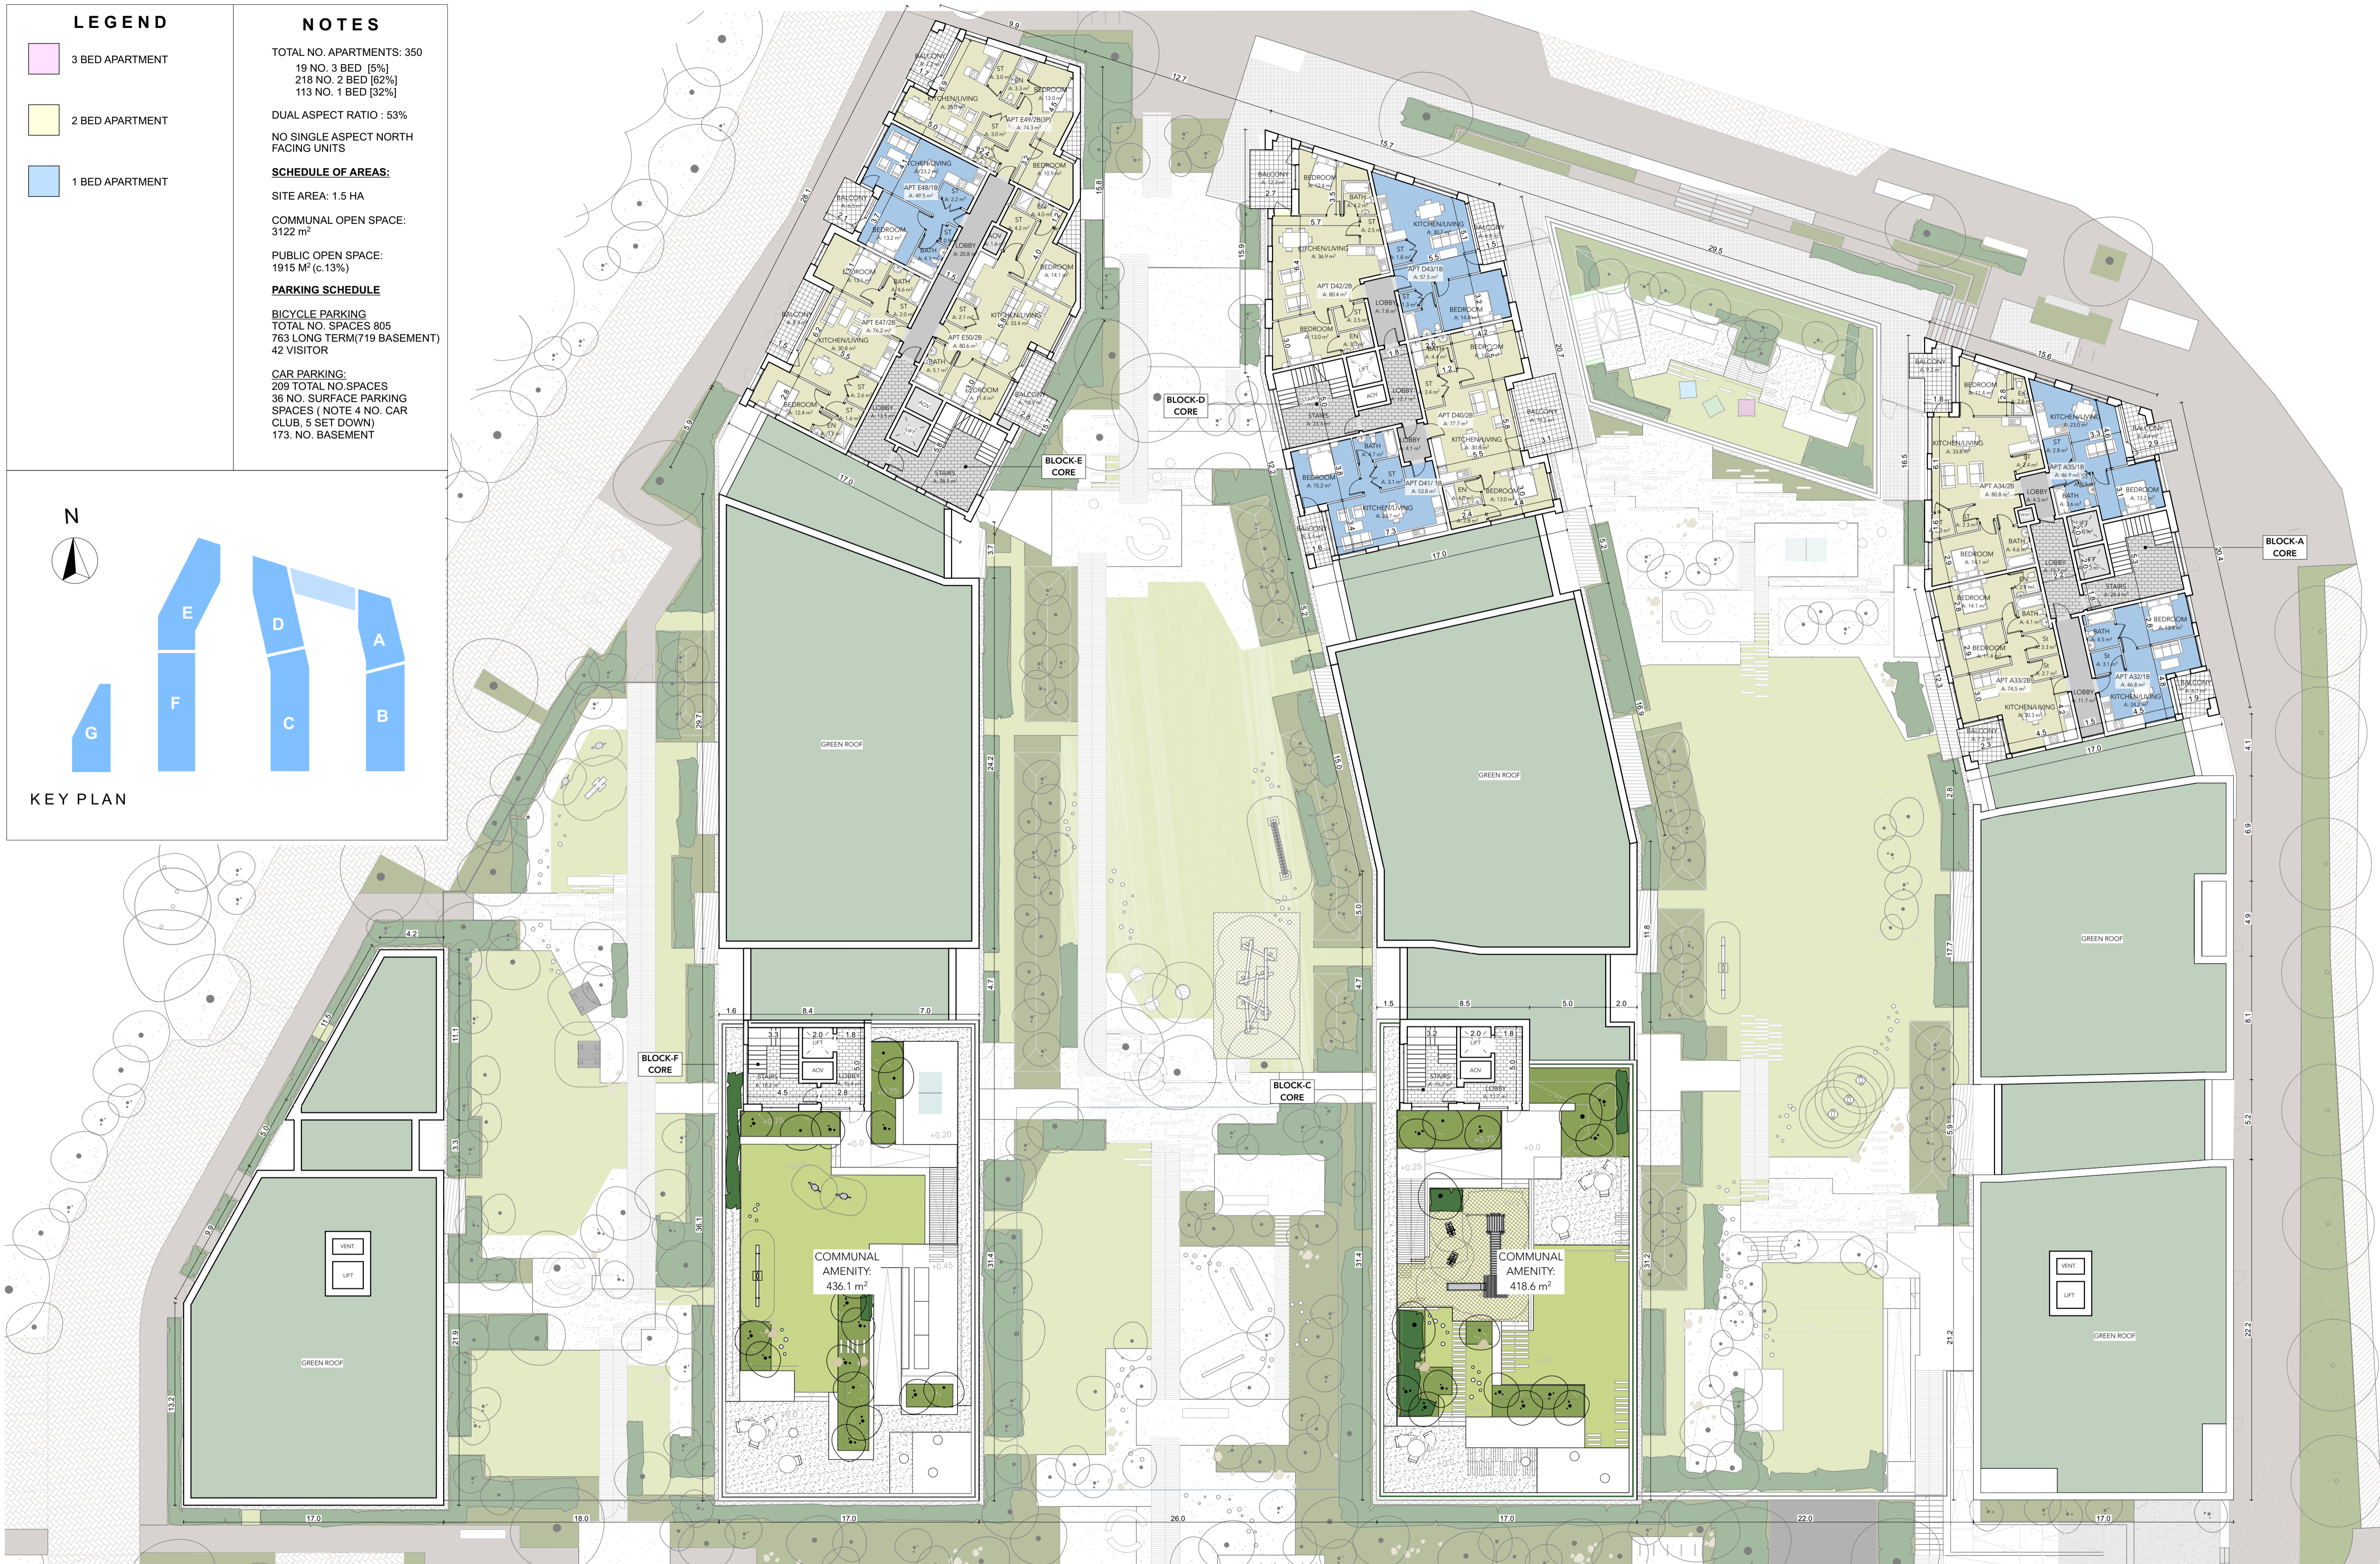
LEGEND

3 BED APARTMENT

2 BED APARTMENT

1 BED APARTMENT

NOTES

TOTAL NO. APARTMENTS: 350
19 NO. 3 BED [5%]
218 NO. 2 BED [62%]
113 NO. 1 BED [32%]

DUAL ASPECT RATIO : 53%

NO SINGLE ASPECT NORTH FACING UNITS

SCHEDULE OF AREAS:

SITE AREA: 1.5 HA

COMMUNAL OPEN SPACE: 3122 m$^2$

PUBLIC OPEN SPACE: 1915 M$^2$ (c.13%)

PARKING SCHEDULE

BICYCLE PARKING
TOTAL NO. SPACES 805
763 LONG TERM(719 BASEMENT)
42 VISITOR

CAR PARKING:
209 TOTAL NO.SPACES
36 NO. SURFACE PARKING SPACES ( NOTE 4 NO. CAR CLUB, 5 SET DOWN)
173. NO. BASEMENT

N

E
D
A
F
C
B
G

KEY PLAN

BLOCK-E CORE
BLOCK-D CORE
BLOCK-A CORE
BLOCK-F CORE
BLOCK-C CORE

GREEN ROOF
GREEN ROOF
GREEN ROOF
GREEN ROOF
GREEN ROOF

COMMUNAL AMENITY: 436.1 m$^2$

COMMUNAL AMENITY: 418.6 m$^2$

VENT
LIFT
VENT
LIFT

17.0
18.0
17.0
26.0
17.0
22.0
17.0